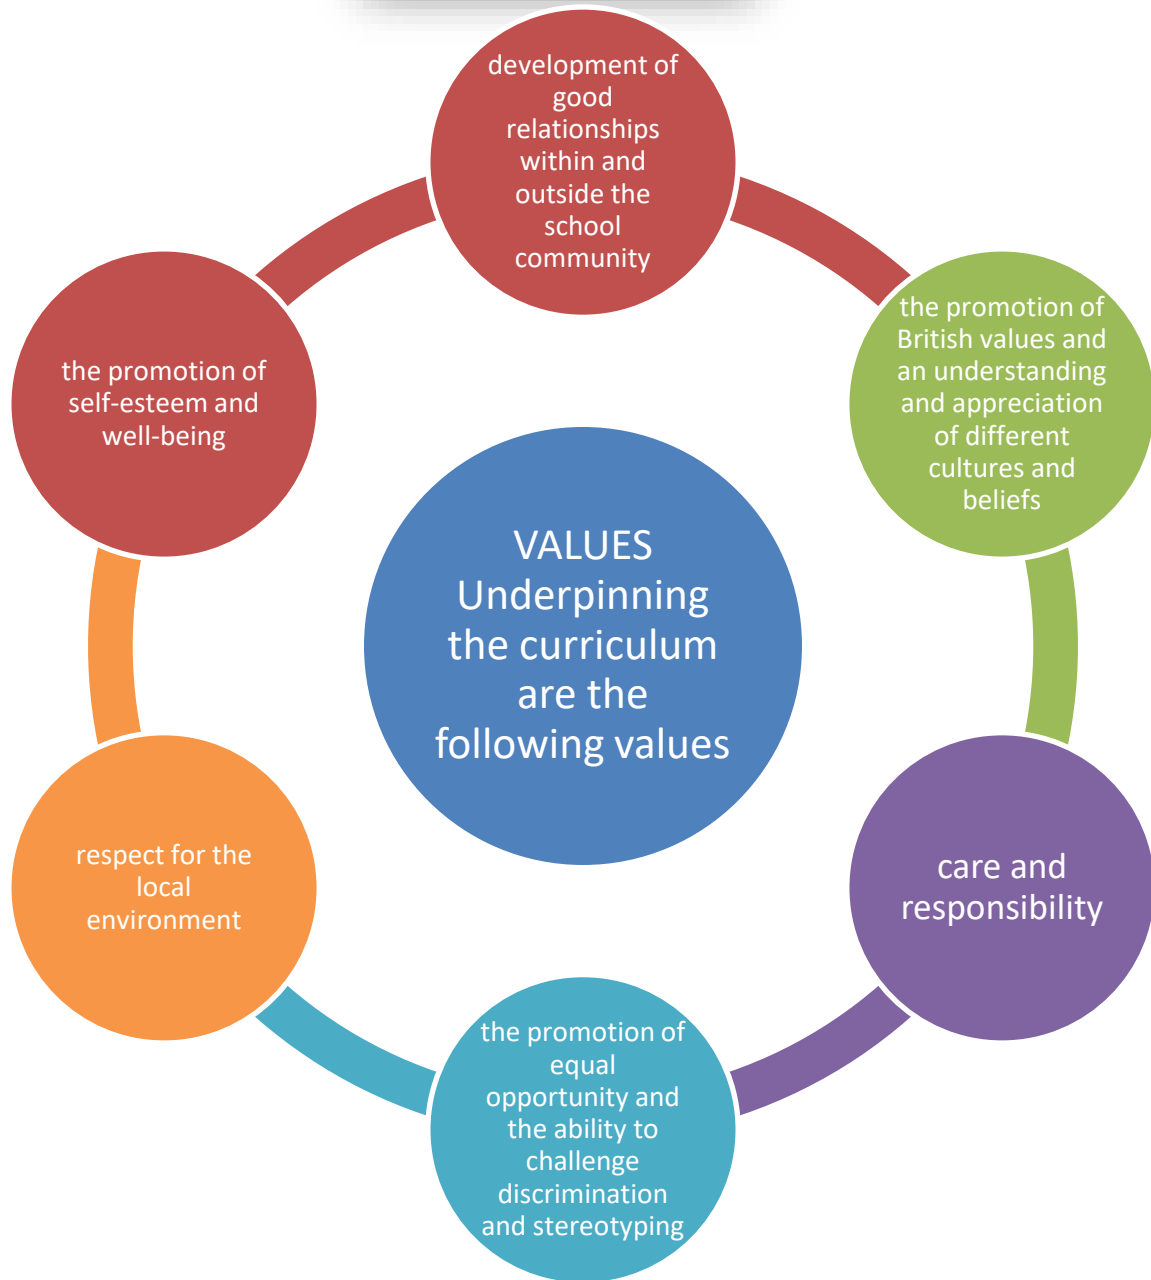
VALUES Underpinning the curriculum are the following values

development of good relationships within and outside the school community

the promotion of British values and an understanding and appreciation of different cultures and beliefs

care and responsibility

the promotion of equal opportunity and the ability to challenge discrimination and stereotyping

respect for the local environment

the promotion of self-esteem and well-being